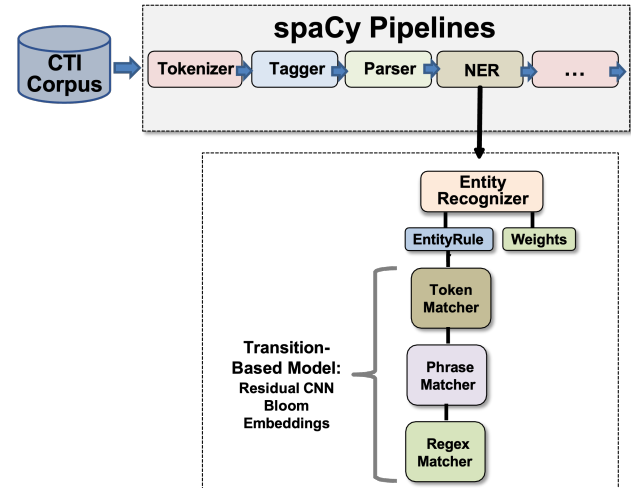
CTI Corpus

spaCy Pipelines

Tokenizer

Tagger

Parser

NER

...

Entity Recognizer

EntityRule

Weights

Token Matcher

Phrase Matcher

Regex Matcher

Transition-Based Model:
Residual CNN
Bloom Embeddings